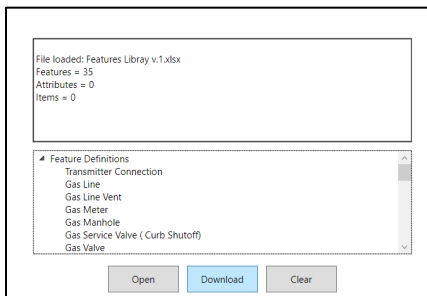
File loaded: Features Libray v.1.xlsx
Features = 35
Attributes = 0
Items = 0

Feature Definitions
Transmitter Connection
Gas Line
Gas Line Vent
Gas Meter
Gas Manhole
Gas Service Valve ( Curb Shutoff)
Gas Valve

Open
Download
Clear